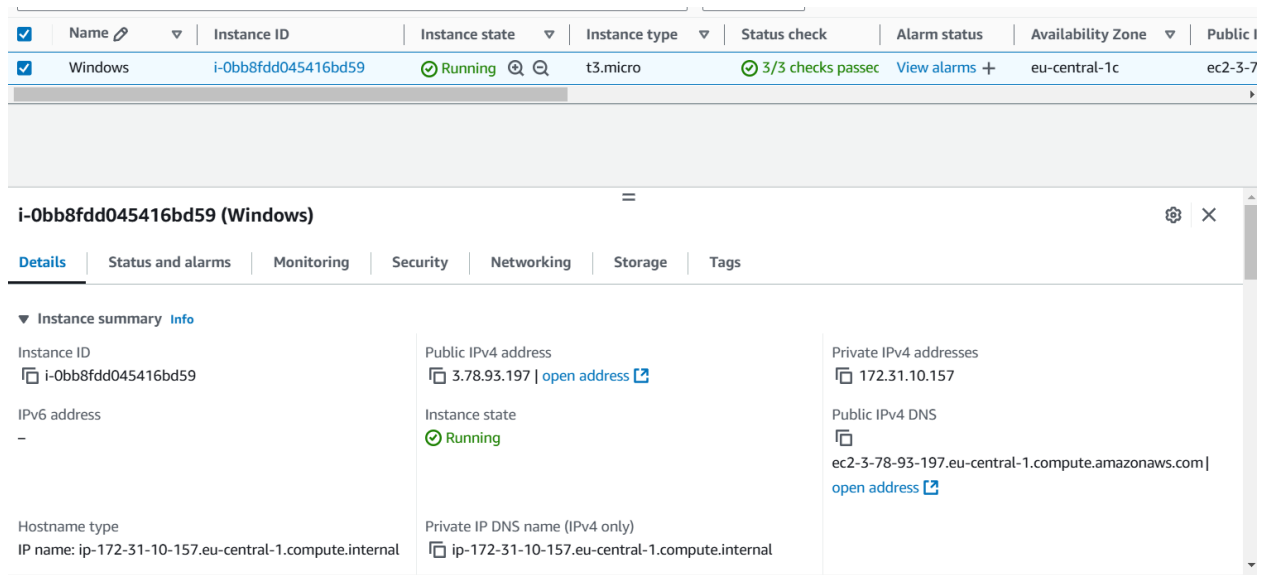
| Name | Instance ID | Instance state | Instance type | Status check | Alarm status | Availability Zone | Public I |
|---|---|---|---|---|---|---|---|
| Windows | i-0bb8fdd045416bd59 | Running | t3.micro | 3/3 checks passec | View alarms + | eu-central-1c | ec2-3-7 |

i-0bb8fdd045416bd59 (Windows)

Details | Status and alarms | Monitoring | Security | Networking | Storage | Tags

▼ Instance summary Info

Instance ID
i-0bb8fdd045416bd59

Public IPv4 address
3.78.93.197 | open address

Private IPv4 addresses
172.31.10.157

IPv6 address
–

Instance state
Running

Public IPv4 DNS
ec2-3-78-93-197.eu-central-1.compute.amazonaws.com | open address

Hostname type
IP name: ip-172-31-10-157.eu-central-1.compute.internal

Private IP DNS name (IPv4 only)
ip-172-31-10-157.eu-central-1.compute.internal